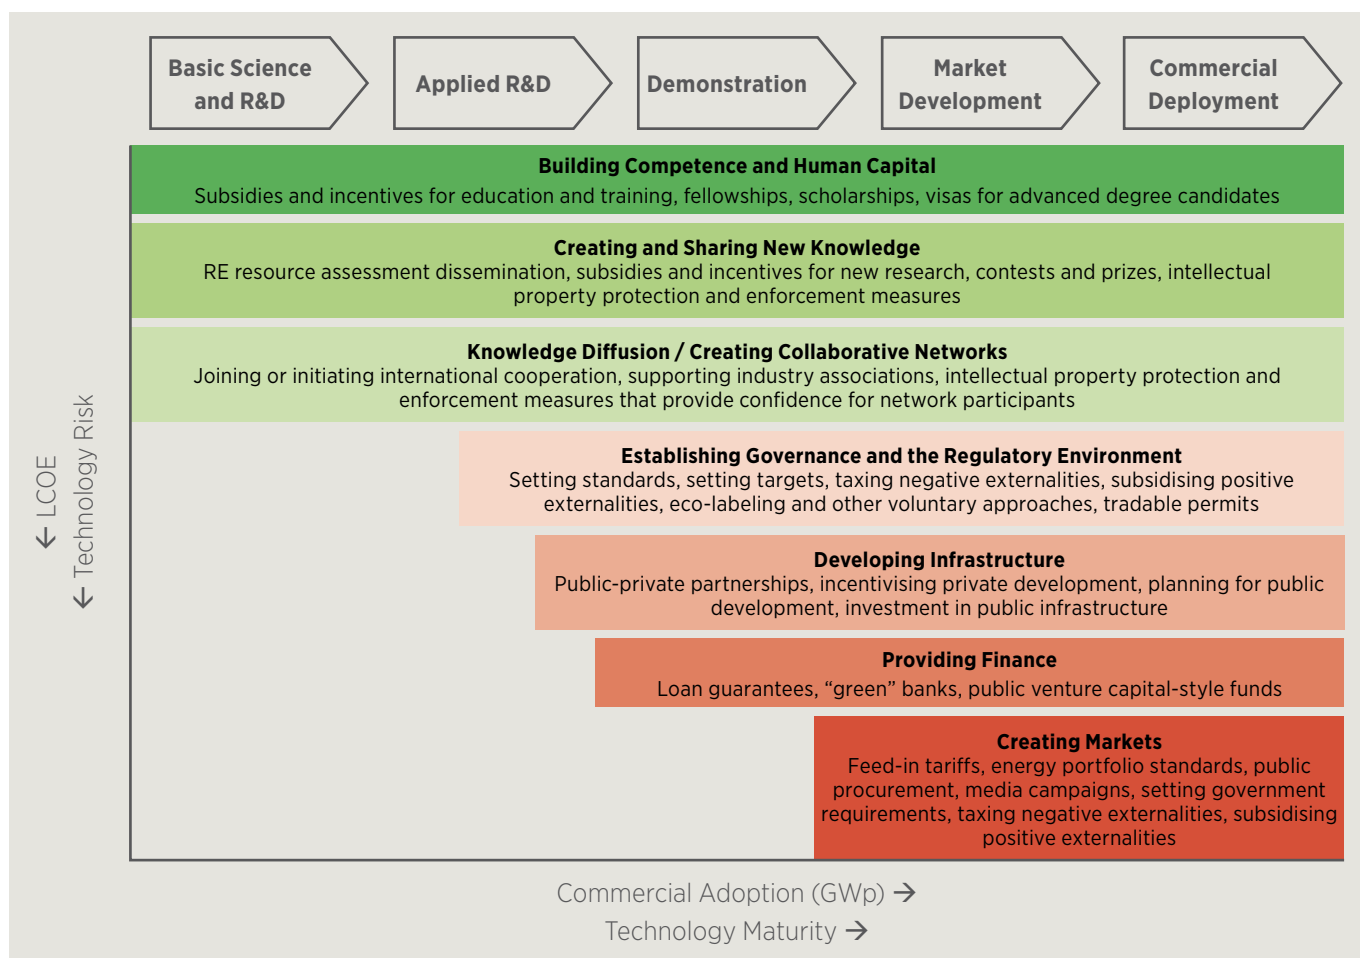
Basic Science and R&D

Applied R&D

Demonstration

Market Development

Commercial Deployment

Building Competence and Human Capital
Subsidies and incentives for education and training, fellowships, scholarships, visas for advanced degree candidates

Creating and Sharing New Knowledge
RE resource assessment dissemination, subsidies and incentives for new research, contests and prizes, intellectual property protection and enforcement measures

Knowledge Diffusion / Creating Collaborative Networks
Joining or initiating international cooperation, supporting industry associations, intellectual property protection and enforcement measures that provide confidence for network participants

Establishing Governance and the Regulatory Environment
Setting standards, setting targets, taxing negative externalities, subsidising positive externalities, eco-labeling and other voluntary approaches, tradable permits

Developing Infrastructure
Public-private partnerships, incentivising private development, planning for public development, investment in public infrastructure

Providing Finance
Loan guarantees, “green” banks, public venture capital-style funds

Creating Markets
Feed-in tariffs, energy portfolio standards, public procurement, media campaigns, setting government requirements, taxing negative externalities, subsidising positive externalities

↓ LCOE
↓ Technology Risk

Commercial Adoption (GWp) →
Technology Maturity →